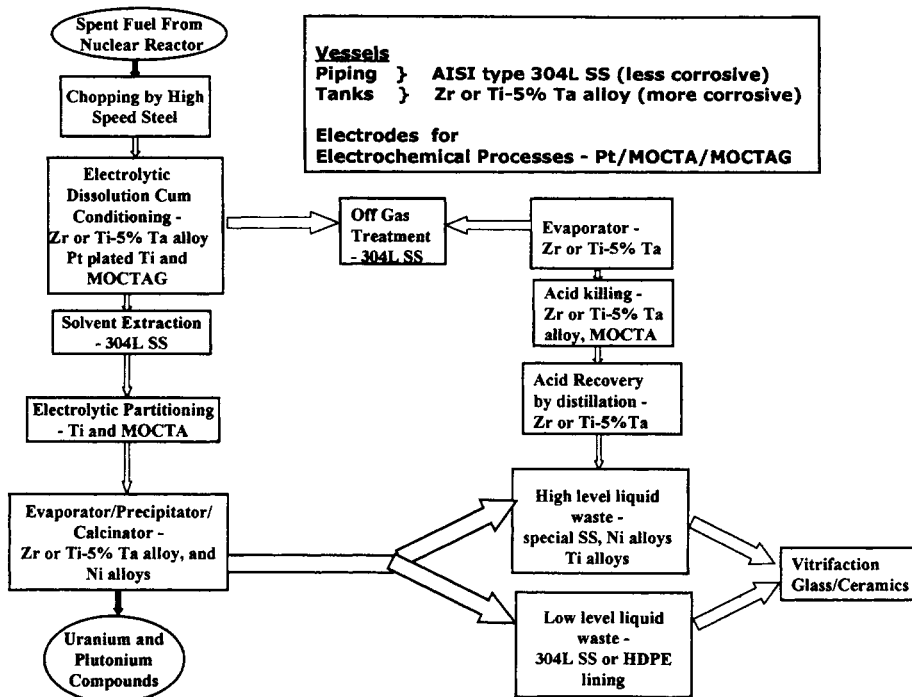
Spent Fuel From Nuclear Reactor

Chopping by High Speed Steel

Electrolytic Dissolution Cum Conditioning - Zr or Ti-5% Ta alloy Pt plated Ti and MOCTAG

Solvent Extraction - 304L SS

Electrolytic Partitioning - Ti and MOCTA

Evaporator/Precipitator/ Calcinator - Zr or Ti-5% Ta alloy, and Ni alloys

Uranium and Plutonium Compounds

Vessels
Piping } AISI type 304L SS (less corrosive)
Tanks } Zr or Ti-5% Ta alloy (more corrosive)

Electrodes for
Electrochemical Processes - Pt/MOCTA/MOCTAG

Off Gas Treatment - 304L SS

Evaporator - Zr or Ti-5% Ta

Acid killing - Zr or Ti-5% Ta alloy, MOCTA

Acid Recovery by distillation - Zr or Ti-5%Ta

High level liquid waste - special SS, Ni alloys Ti alloys

Low level liquid waste - 304L SS or HDPE lining

Vitrifaction Glass/Ceramics